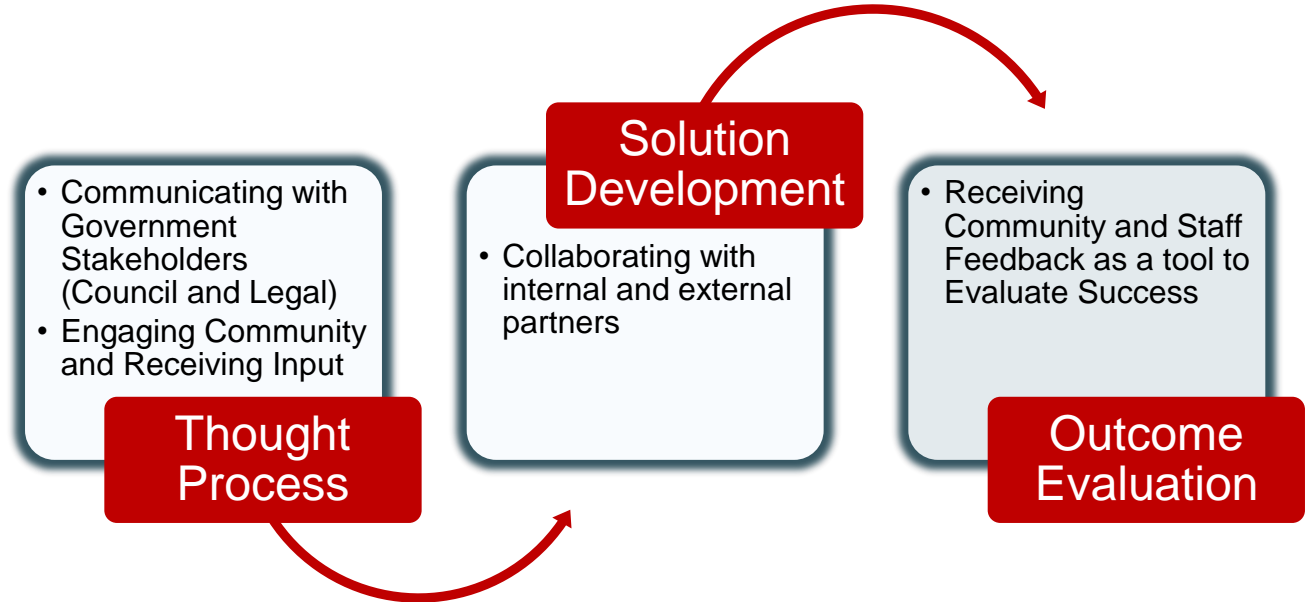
• Communicating with Government Stakeholders (Council and Legal)
• Engaging Community and Receiving Input

Thought Process

Solution Development

• Collaborating with internal and external partners

• Receiving Community and Staff Feedback as a tool to Evaluate Success

Outcome Evaluation